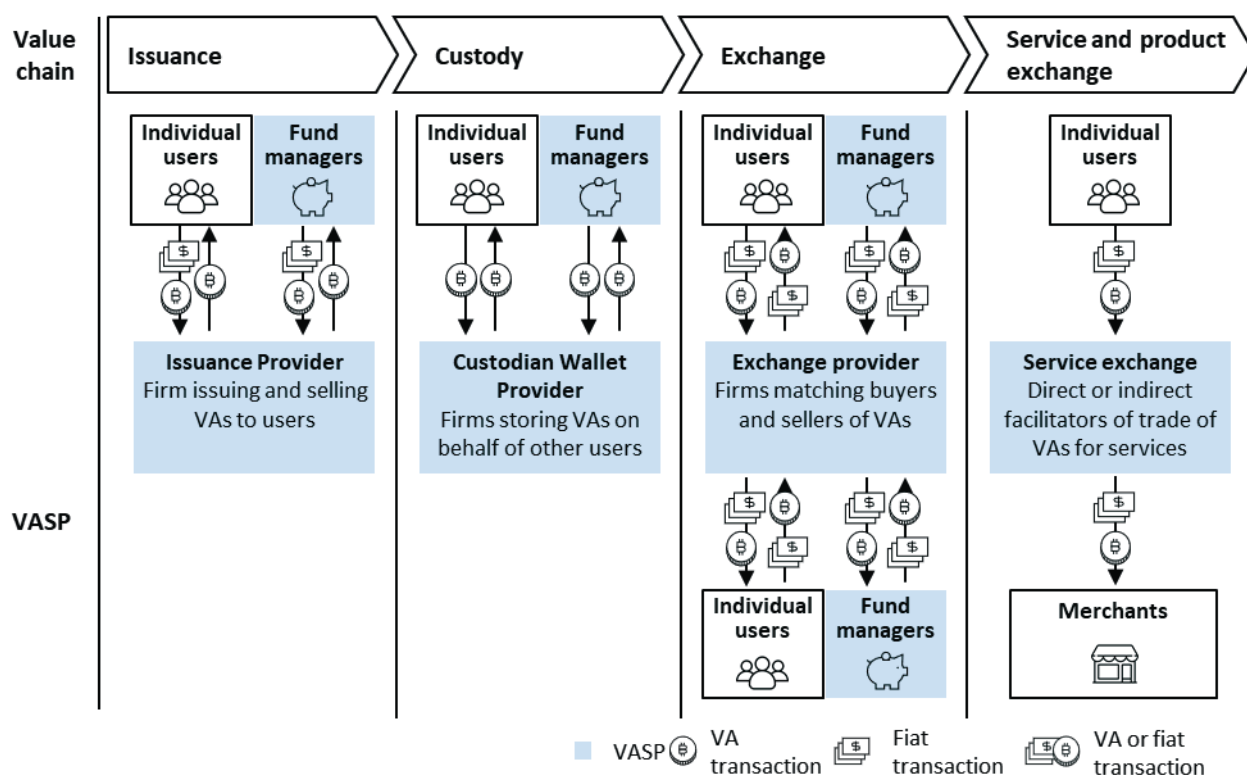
Value chain

Issuance

Custody

Exchange

Service and product exchange

Individual users

Fund managers

Issuance Provider
Firm issuing and selling VAs to users

Individual users

Fund managers

Custodian Wallet Provider
Firms storing VAs on behalf of other users

Individual users

Fund managers

Exchange provider
Firms matching buyers and sellers of VAs

Individual users

Fund managers

Individual users

Service exchange
Direct or indirect facilitators of trade of VAs for services

Merchants

VASP

VASP VA transaction Fiat transaction VA or fiat transaction